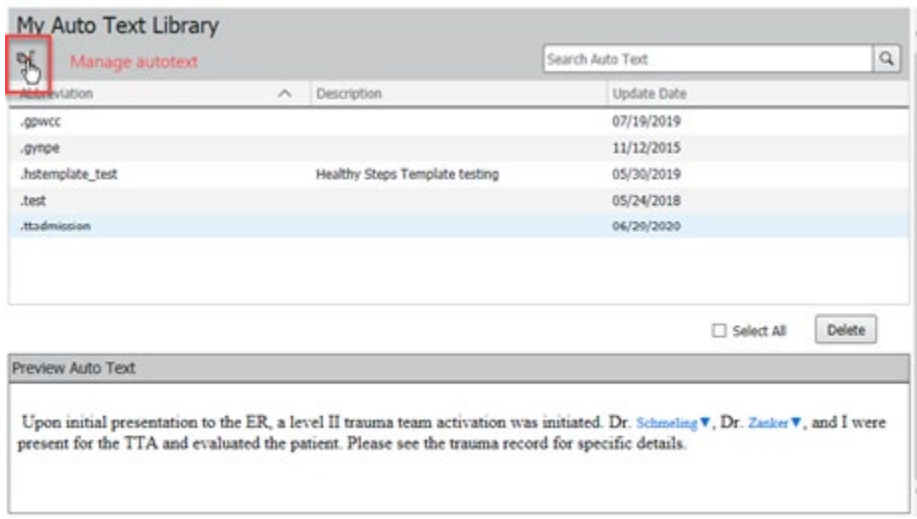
My Auto Text Library

Manage autotext

Search Auto Text

| Abbreviation | Description | Update Date |
|---|---|---|
| .gpwcc | | 07/19/2019 |
| .gympe | | 11/12/2015 |
| .hstemplate_test | Healthy Steps Template testing | 05/30/2019 |
| .test | | 05/24/2018 |
| .ttadmission | | 06/29/2020 |

Select All Delete

Preview Auto Text

Upon initial presentation to the ER, a level II trauma team activation was initiated. Dr. Schmeling▼, Dr. Zanker▼, and I were present for the TTA and evaluated the patient. Please see the trauma record for specific details.